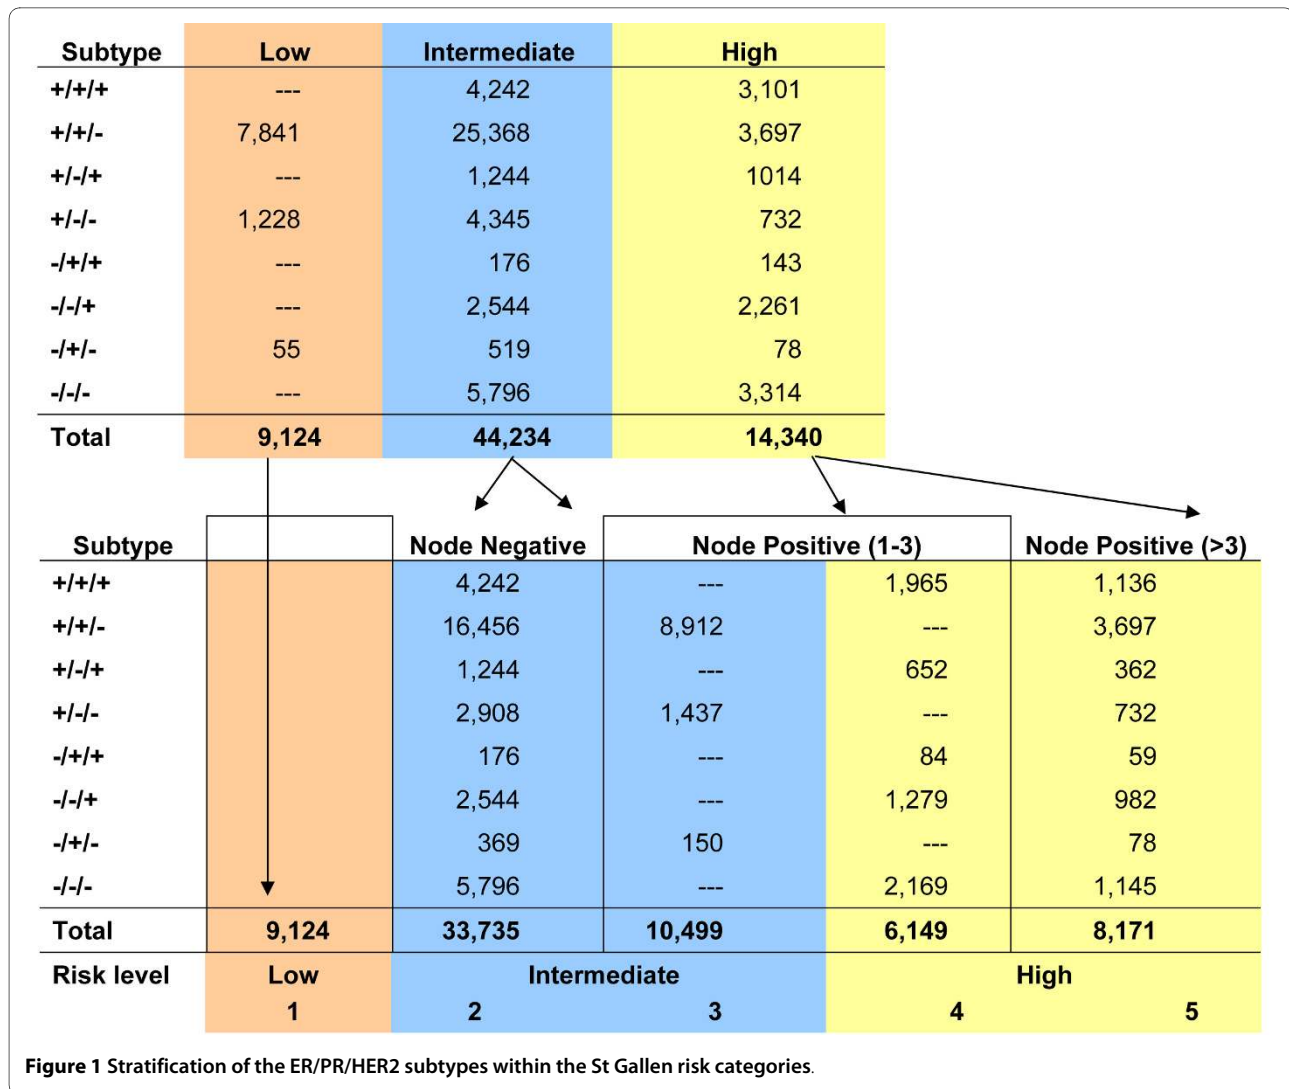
| Subtype | Low | Intermediate | High |
|---|---|---|---|
| +/+/+ | --- | 4,242 | 3,101 |
| +/+/- | 7,841 | 25,368 | 3,697 |
| +/-/+ | --- | 1,244 | 1014 |
| +/-/- | 1,228 | 4,345 | 732 |
| -/+/+ | --- | 176 | 143 |
| -/-/+ | --- | 2,544 | 2,261 |
| -/+/- | 55 | 519 | 78 |
| -/-/- | --- | 5,796 | 3,314 |
| Total | 9,124 | 44,234 | 14,340 |

| Subtype | | Node Negative | Node Positive (1-3) | | Node Positive (>3) |
|---|---|---|---|---|---|
| +/+/+ | | 4,242 | --- | 1,965 | 1,136 |
| +/+/- | | 16,456 | 8,912 | --- | 3,697 |
| +/-/+ | | 1,244 | --- | 652 | 362 |
| +/-/- | | 2,908 | 1,437 | --- | 732 |
| -/+/+ | | 176 | --- | 84 | 59 |
| -/-/+ | | 2,544 | --- | 1,279 | 982 |
| -/+/- | | 369 | 150 | --- | 78 |
| -/-/- | | 5,796 | --- | 2,169 | 1,145 |
| Total | 9,124 | 33,735 | 10,499 | 6,149 | 8,171 |
| Risk level | Low | Intermediate | | High | |
| | 1 | 2 | 3 | 4 | 5 |

**Figure 1** Stratification of the ER/PR/HER2 subtypes within the St Gallen risk categories.